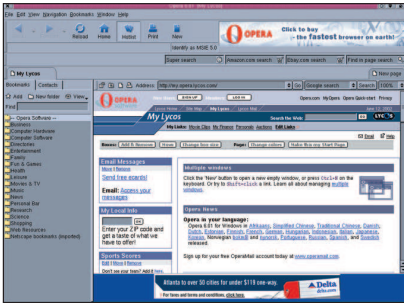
File Edit View Navigation Bookmarks Window Help

Reload Home Hotlist Print New

Identify as MSIE 5.0

OPERA Click to buy – the fastest browser on earth!

Expert search | Amazon.com search | Ebay.com search | Find in page search

My Lycos

New page

Bookmarks Contacts

Add New folder View

Find

Opera Software
Business
Computer Hardware
Computer Software
Directories
Entertainment
Family
Fun & Games
Health
Leisure
Movies & TV
Music
News
Personal Bar
Research
Science
Shopping
Web Resources
Netscape bookmarks (imported)

Address http://my.opera.lycos.com/

Go Google search Search 100%

OPERA

My Opera.com News Opera quick-start Privacy

My Lycos

Search the Web

Email Help

Boxes: Add & Remove Reset Change box size Page: Change colors Make this my Start Page

Email Messages
More Friends
Send free ecards!
Email: Access your messages

My Local Info
Enter your ZIP code and get a taste of what we have to offer!

Sports Scores

Multiple windows
Click the 'New' button to open a new window, or press Ctrl+N on the keyboard. Or try to Shift+Click a link. Learn all about managing multiple windows.

Opera News
Opera in your language:
Opera 6.01 for Windows in Afrikaans, Simplified Chinese, Traditional Chinese, Danish, Dutch, Estonian, Finnish, French, German, Hungarian, Indonesian, Italian, Japanese, Norwegian, Polish, Portuguese, Russian, Spanish, and Swedish released.

Sign up for your free OperaMail account today at www.operamail.com

Atlanta to over 50 cities for under $119 one-way.
For taxes and terms and conditions, click here.

Delta